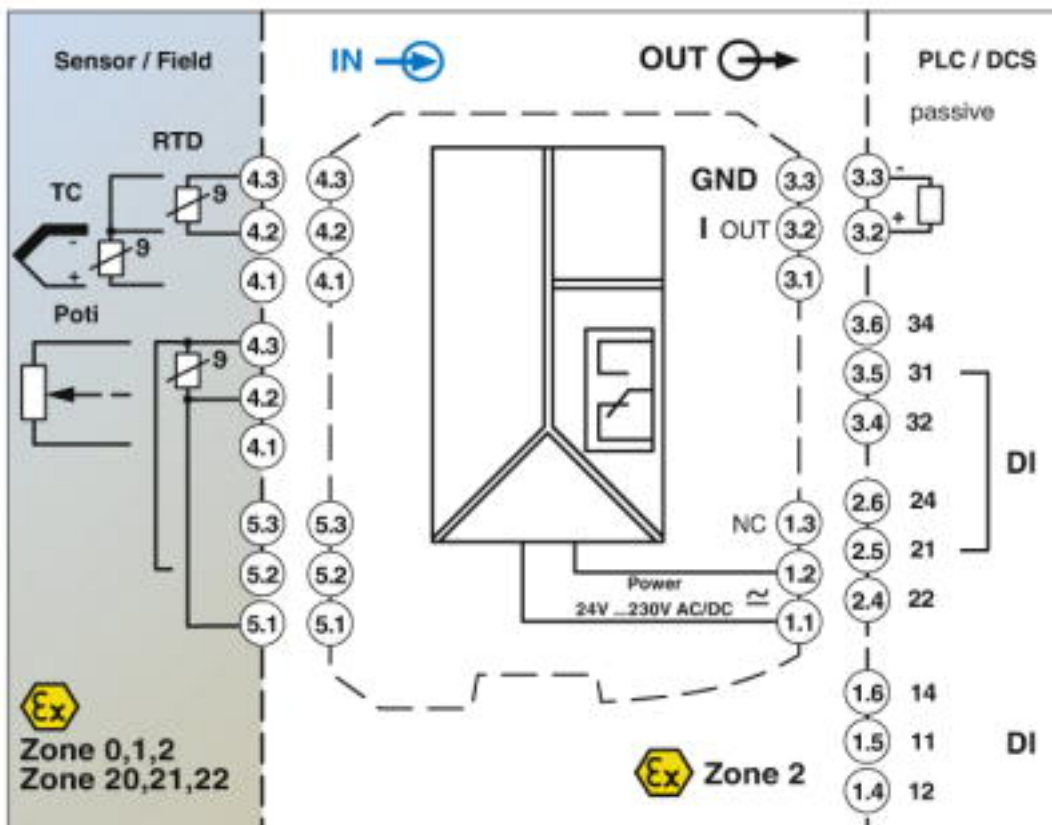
Sensor / Field

IN

OUT

PLC / DCS

passive

RTD

TC

9

9

4.3 4.3

4.2 4.2

4.1 4.1

GND 3.3

I OUT 3.2

3.1

3.3 -

3.2 +

Poti

9

4.3

4.2

4.1

3.6 34

3.5 31

3.4 32

DI

2.6 24

2.5 21

2.4 22

5.3 5.3

5.2 5.2

5.1 5.1

NC 1.3

1.2

Power

24V ...230V AC/DC ≃ 1.1

1.6 14

1.5 11

1.4 12

DI

Zone 0,1,2
Zone 20,21,22

Zone 2